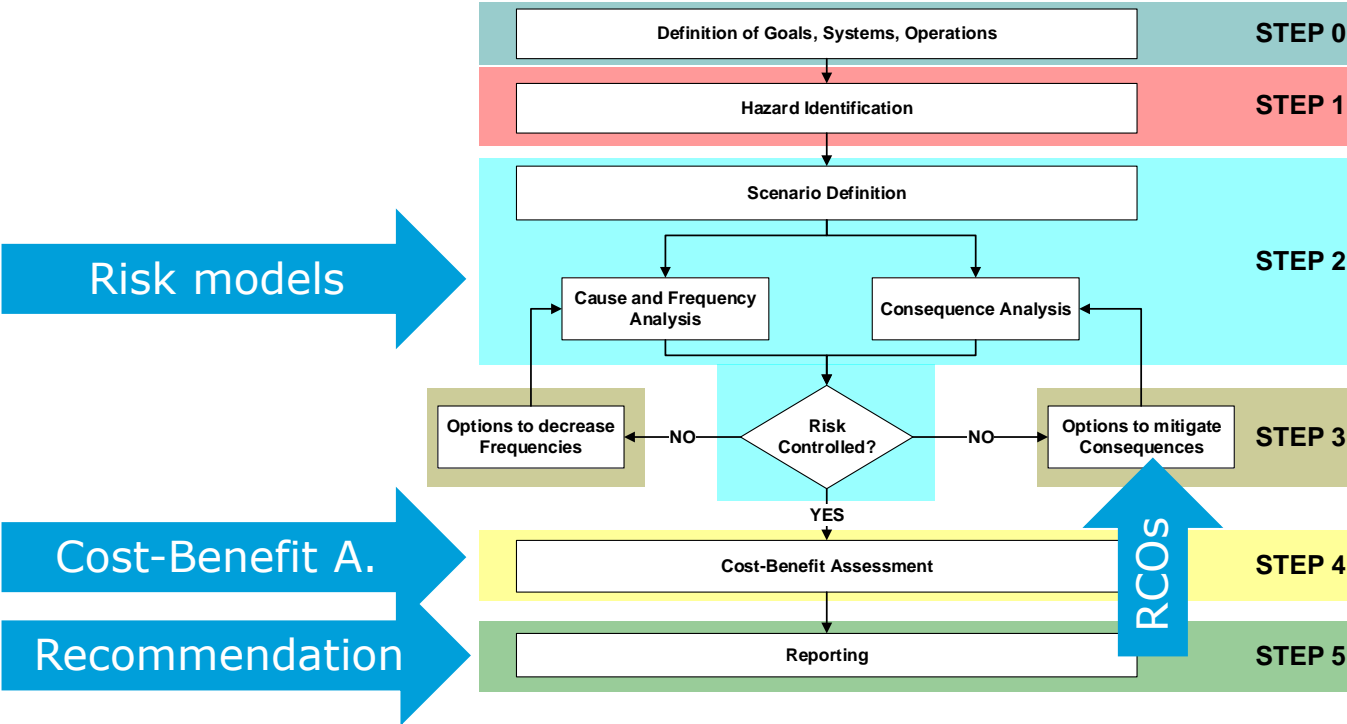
Definition of Goals, Systems, Operations

STEP 0

Hazard Identification

STEP 1

Scenario Definition

STEP 2

Risk models

Cause and Frequency Analysis

Consequence Analysis

Options to decrease Frequencies

NO

Risk Controlled?

NO

Options to mitigate Consequences

STEP 3

YES

Cost-Benefit A.

Cost-Benefit Assessment

STEP 4

RCOs

Recommendation

Reporting

STEP 5